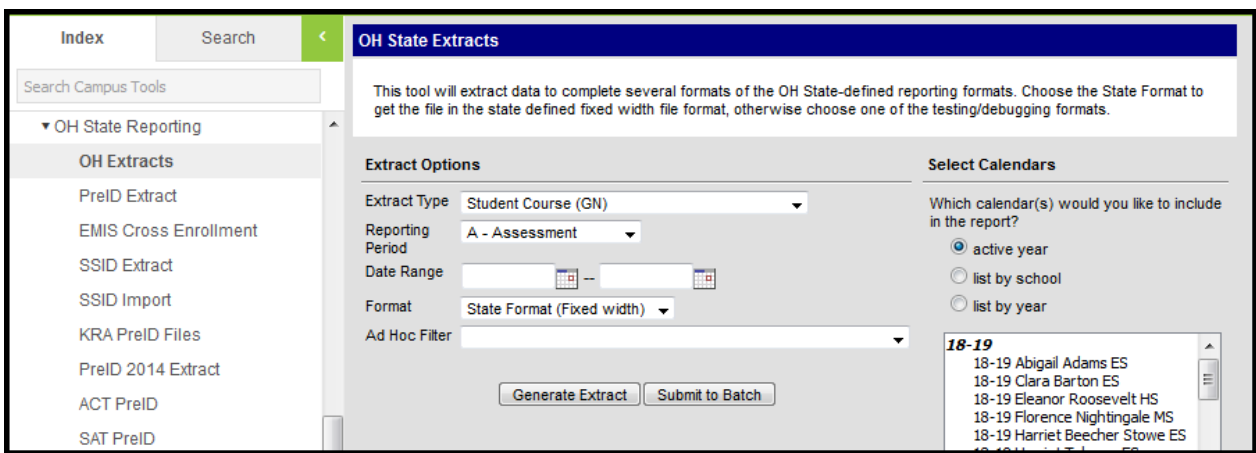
Index
Search
<
Search Campus Tools
▾ OH State Reporting
OH Extracts
PreID Extract
EMIS Cross Enrollment
SSID Extract
SSID Import
KRA PreID Files
PreID 2014 Extract
ACT PreID
SAT PreID

OH State Extracts

This tool will extract data to complete several formats of the OH State-defined reporting formats. Choose the State Format to get the file in the state defined fixed width file format, otherwise choose one of the testing/debugging formats.

Extract Options

Extract Type: Student Course (GN)
Reporting Period: A - Assessment
Date Range: --
Format: State Format (Fixed width)
Ad Hoc Filter

Generate Extract
Submit to Batch

Select Calendars

Which calendar(s) would you like to include in the report?
active year
list by school
list by year

18-19
18-19 Abigail Adams ES
18-19 Clara Barton ES
18-19 Eleanor Roosevelt HS
18-19 Florence Nightingale MS
18-19 Harriet Beecher Stowe ES
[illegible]